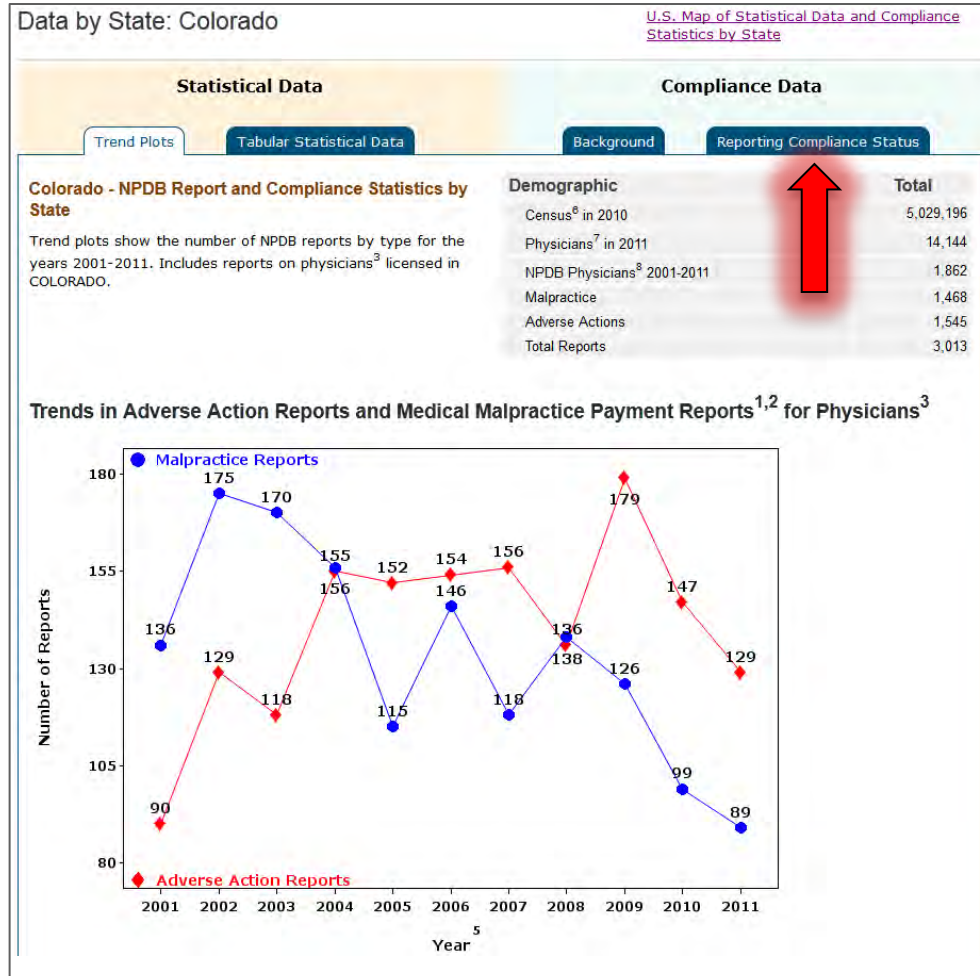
Data by State: Colorado

U.S. Map of Statistical Data and Compliance Statistics by State

Statistical Data

Compliance Data

Trend Plots
Tabular Statistical Data
Background
Reporting Compliance Status

Colorado - NPDB Report and Compliance Statistics by State

Trend plots show the number of NPDB reports by type for the years 2001-2011. Includes reports on physicians$^3$ licensed in COLORADO.

| Demographic | Total |
|---|---|
| Census$^6$ in 2010 | 5,029,196 |
| Physicians$^7$ in 2011 | 14,144 |
| NPDB Physicians$^8$ 2001-2011 | 1,862 |
| Malpractice | 1,468 |
| Adverse Actions | 1,545 |
| Total Reports | 3,013 |

Trends in Adverse Action Reports and Medical Malpractice Payment Reports$^{1,2}$ for Physicians$^3$

Malpractice Reports
Adverse Action Reports

Number of Reports
180
155
130
105
80

136 175 170 155 115 146 118 136 126 99 89
90 129 118 156 152 154 156 138 179 147 129

2001 2002 2003 2004 2005 2006 2007 2008 2009 2010 2011
Year$^5$